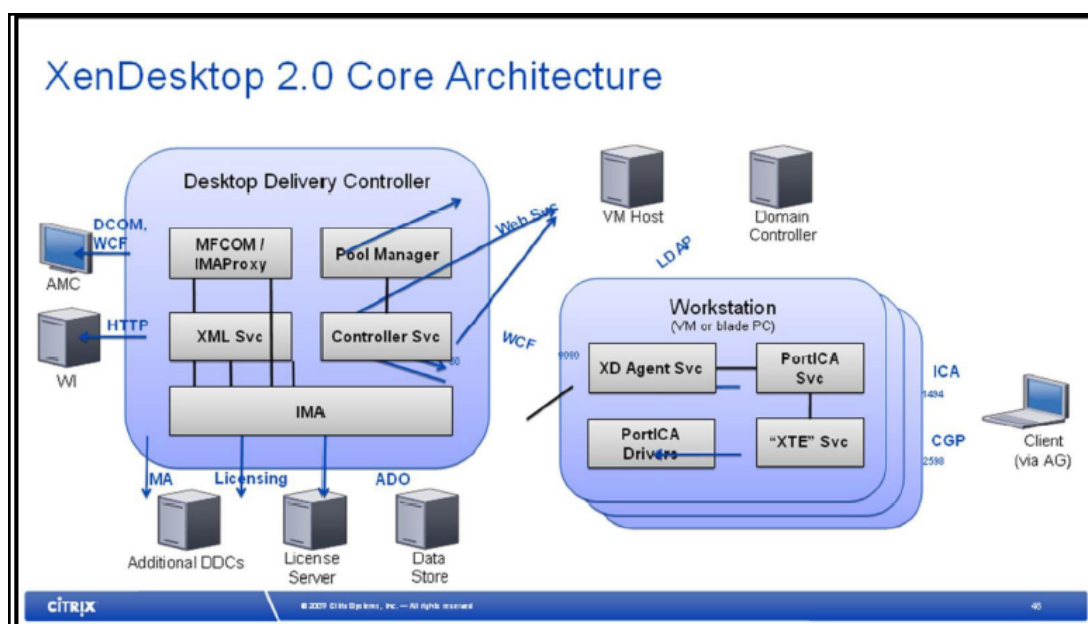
XenDesktop 2.0 Core Architecture

Desktop Delivery Controller

DCOM, WCF

AMC

MFCOM / IMAProxy

Pool Manager

HTTP

WI

XML Svc

Controller Svc

80

IMA

MA

Licensing

ADO

Additional DDCs

License Server

Data Store

Web Svc

VM Host

Domain Controller

LDAP

WCF

Workstation
(VM or blade PC)

8080

XD Agent Svc

PortICA Svc

PortICA Drivers

"XTE" Svc

ICA

1494

CGP

2598

Client (via AG)

CITRIX

© 2007 Citrix Systems, Inc. — All rights reserved

46